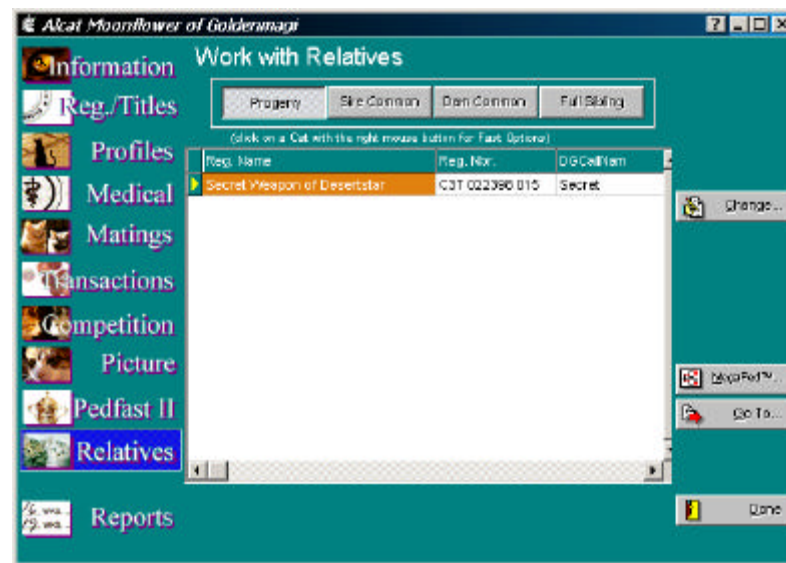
Alcat Moonflower of Goldenmagi

Information
Reg./Titles
Profiles
Medical
Matings
Transactions
Competition
Picture
Pedfast II
Relatives
Reports

Work with Relatives

Progeny | Sire Common | Dam Common | Full Sibling

(click on a Cat with the right mouse button for Fast Options)

| Reg. Name | Reg. Nbr. | DGCallNam |
|---|---|---|
| Secret Weapon of Desertstar | CST 022398 015 | Secret |

Change...
MegaPed™...
Go To...
Done